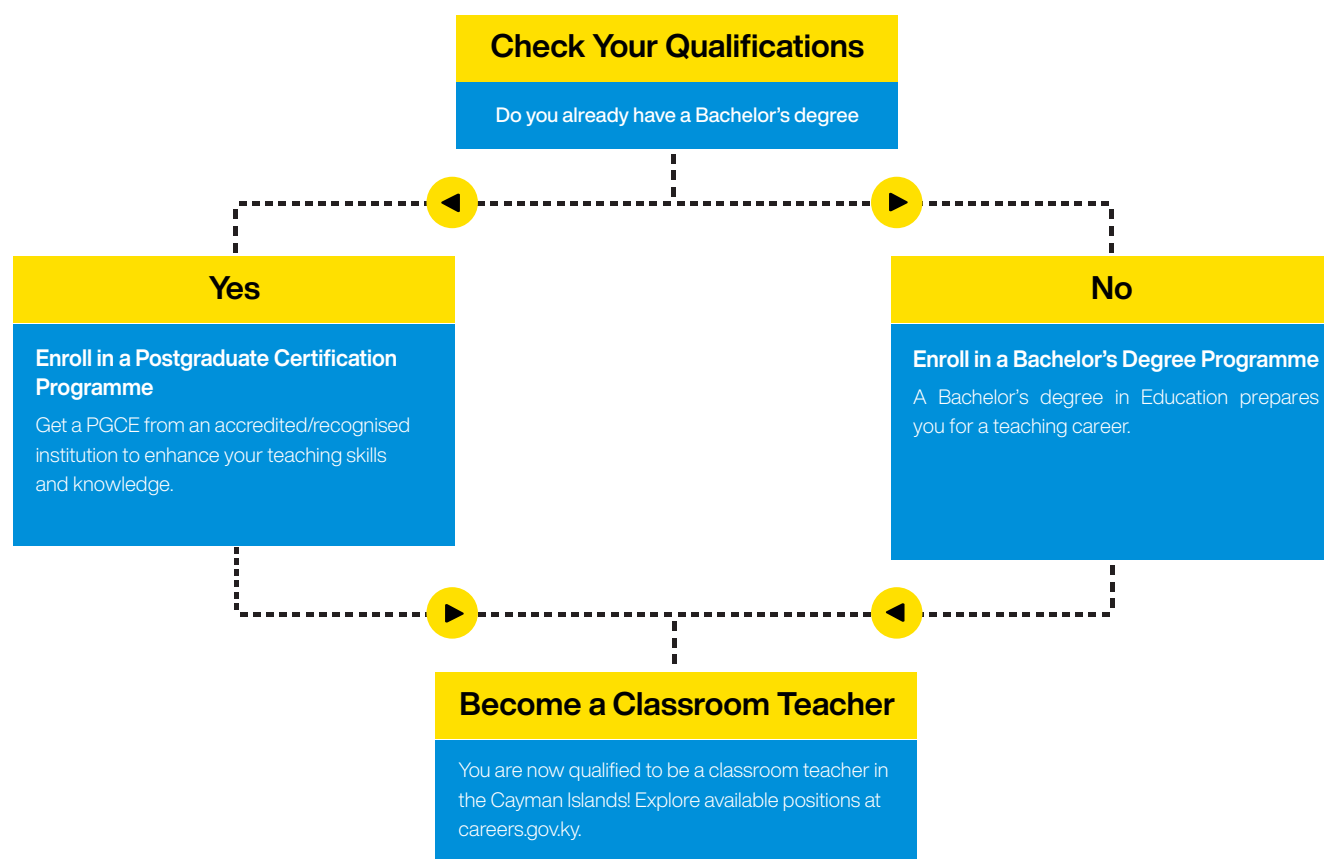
Check Your Qualifications

Do you already have a Bachelor's degree

Yes

Enroll in a Postgraduate Certification Programme

Get a PGCE from an accredited/recognised institution to enhance your teaching skills and knowledge.

No

Enroll in a Bachelor's Degree Programme

A Bachelor's degree in Education prepares you for a teaching career.

Become a Classroom Teacher

You are now qualified to be a classroom teacher in the Cayman Islands! Explore available positions at careers.gov.ky.